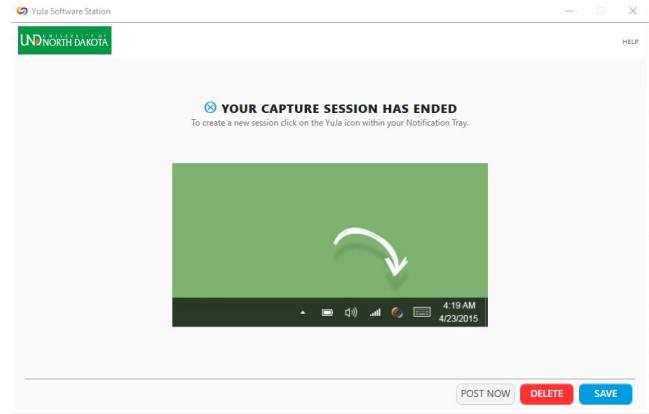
YuJa Software Station

UND UNIVERSITY OF NORTH DAKOTA

HELP

⊗ YOUR CAPTURE SESSION HAS ENDED
To create a new session click on the YuJa icon within your Notification Tray.

4:19 AM
4/23/2015

POST NOW
DELETE
SAVE